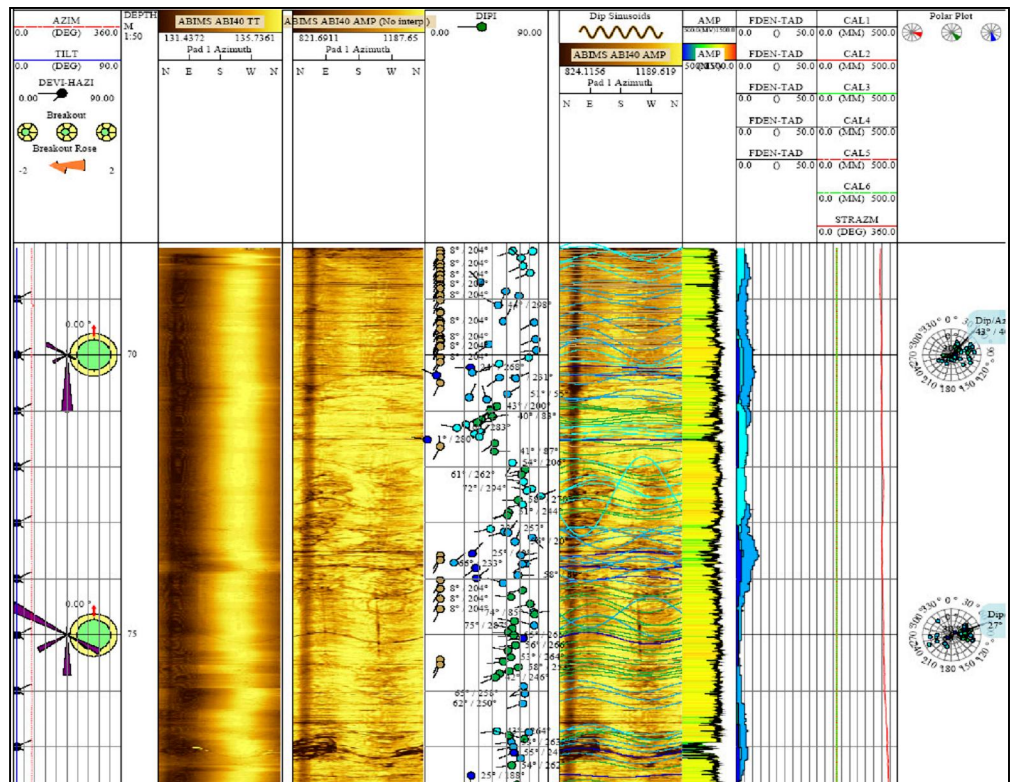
AZIM
0.0 (DEG) 360.0
TILT
0.0 (DEG) 90.0
DEVI-HAZI
0.00 90.00
Breakout
Breakout Rose
-2 2

DEPTH
M
1:50

ABIMS ABI40 TT
131.4372 135.7361
Pad 1 Azimuth
N E S W N

ABIMS ABI40 AMP (No interp)
821.6911 1187.65
Pad 1 Azimuth
N E S W N

DIPI
0.00 90.00

Dip Sinusoids
ABIMS ABI40 AMP
824.1156 1189.619
Pad 1 Azimuth
N E S W N

AMP
AMP

FDEN-TAD
0.0 50.0
FDEN-TAD
0.0 50.0
FDEN-TAD
0.0 50.0
FDEN-TAD
0.0 50.0
FDEN-TAD
0.0 50.0

CAL1
0.0 (MM) 500.0
CAL2
0.0 (MM) 500.0
CAL3
0.0 (MM) 500.0
CAL4
0.0 (MM) 500.0
CAL5
0.0 (MM) 500.0
CAL6
0.0 (MM) 500.0
STRAZM
0.0 (DEG) 360.0

Polar Plot

0.00 °
70
0.00 °
75

8° 204°
8° 204°
8° 204°
8° 204°
8° 204°
298°
8° 204°
8° 204°
8° 204°
8° 204°
268°
251°
55
43° / 200°
40° / 83°
283°
1° / 280°
41° / 87°
54° / 206
61° / 262°
72° / 294°
27
51° / 244
257°
20
25° / 6
233°
58°
8° 204°
8° 204°
8° 204°
74° / 85
75° / 287
26
56° / 26
51° / 264
38° / 21
42° / 246°
62° / 256°
62° / 250°
64
263
55° / 24
34° / 262
25° / 188°

Dip/Az
43° / 4
Dip
27°